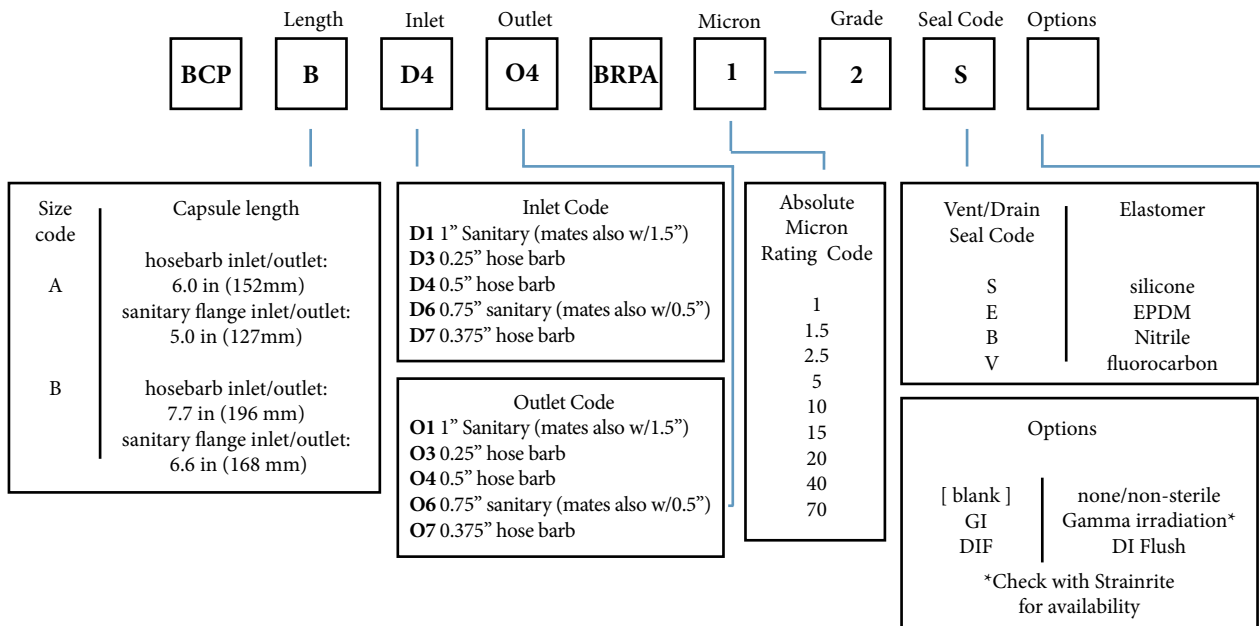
Length Inlet Outlet Micron Grade Seal Code Options

BCP B D4 O4 BRPA 1 — 2 S

| Size code | Capsule length |
|---|---|
| A | hosebarb inlet/outlet: 6.0 in (152mm) sanitary flange inlet/outlet: 5.0 in (127mm) |
| B | hosebarb inlet/outlet: 7.7 in (196 mm) sanitary flange inlet/outlet: 6.6 in (168 mm) |

Inlet Code
**D1** 1” Sanitary (mates also w/1.5”)
**D3** 0.25” hose barb
**D4** 0.5” hose barb
**D6** 0.75” sanitary (mates also w/0.5”)
**D7** 0.375” hose barb

Outlet Code
**O1** 1” Sanitary (mates also w/1.5”)
**O3** 0.25” hose barb
**O4** 0.5” hose barb
**O6** 0.75” sanitary (mates also w/0.5”)
**O7** 0.375” hose barb

Absolute Micron Rating Code

1
1.5
2.5
5
10
15
20
40
70

| Vent/Drain Seal Code | Elastomer |
|---|---|
| S | silicone |
| E | EPDM |
| B | Nitrile |
| V | fluorocarbon |

Options

| [ blank ] | none/non-sterile |
|---|---|
| GI | Gamma irradiation* |
| DIF | DI Flush |

*Check with Strainrite for availability